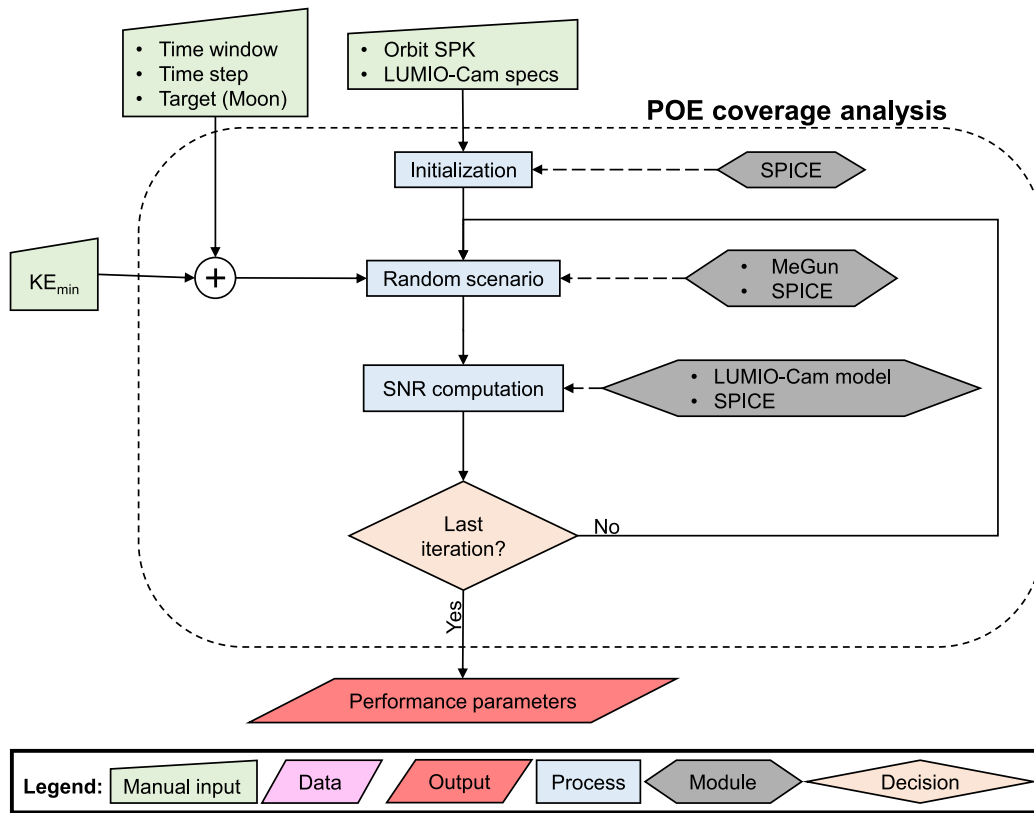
- Time window
- Time step
- Target (Moon)

- Orbit SPK
- LUMIO-Cam specs

POE coverage analysis

Initialization

SPICE

$KE_{min}$

+

Random scenario

- MeGun
- SPICE

SNR computation

- LUMIO-Cam model
- SPICE

Last iteration?

No

Yes

Performance parameters

Legend: Manual input | Data | Output | Process | Module | Decision